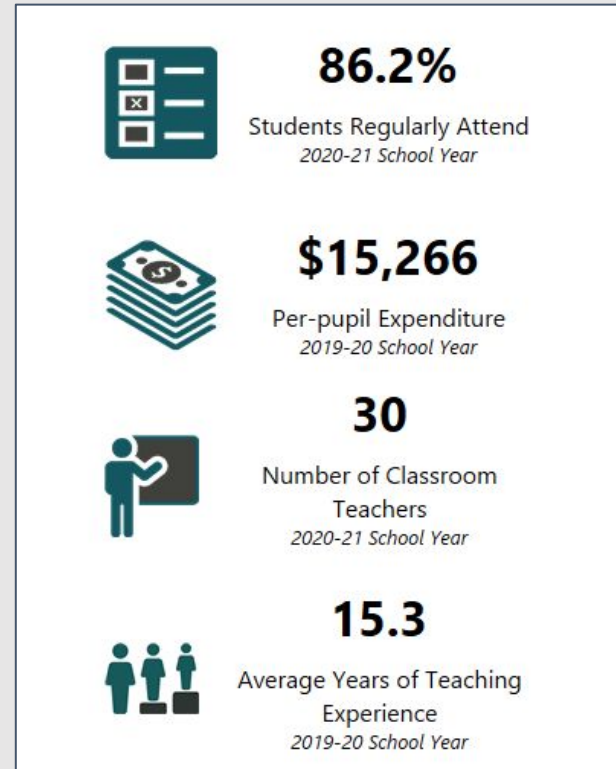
86.2%

Students Regularly Attend
*2020-21 School Year*

$15,266

Per-pupil Expenditure
*2019-20 School Year*

30

Number of Classroom Teachers
*2020-21 School Year*

15.3

Average Years of Teaching Experience
*2019-20 School Year*